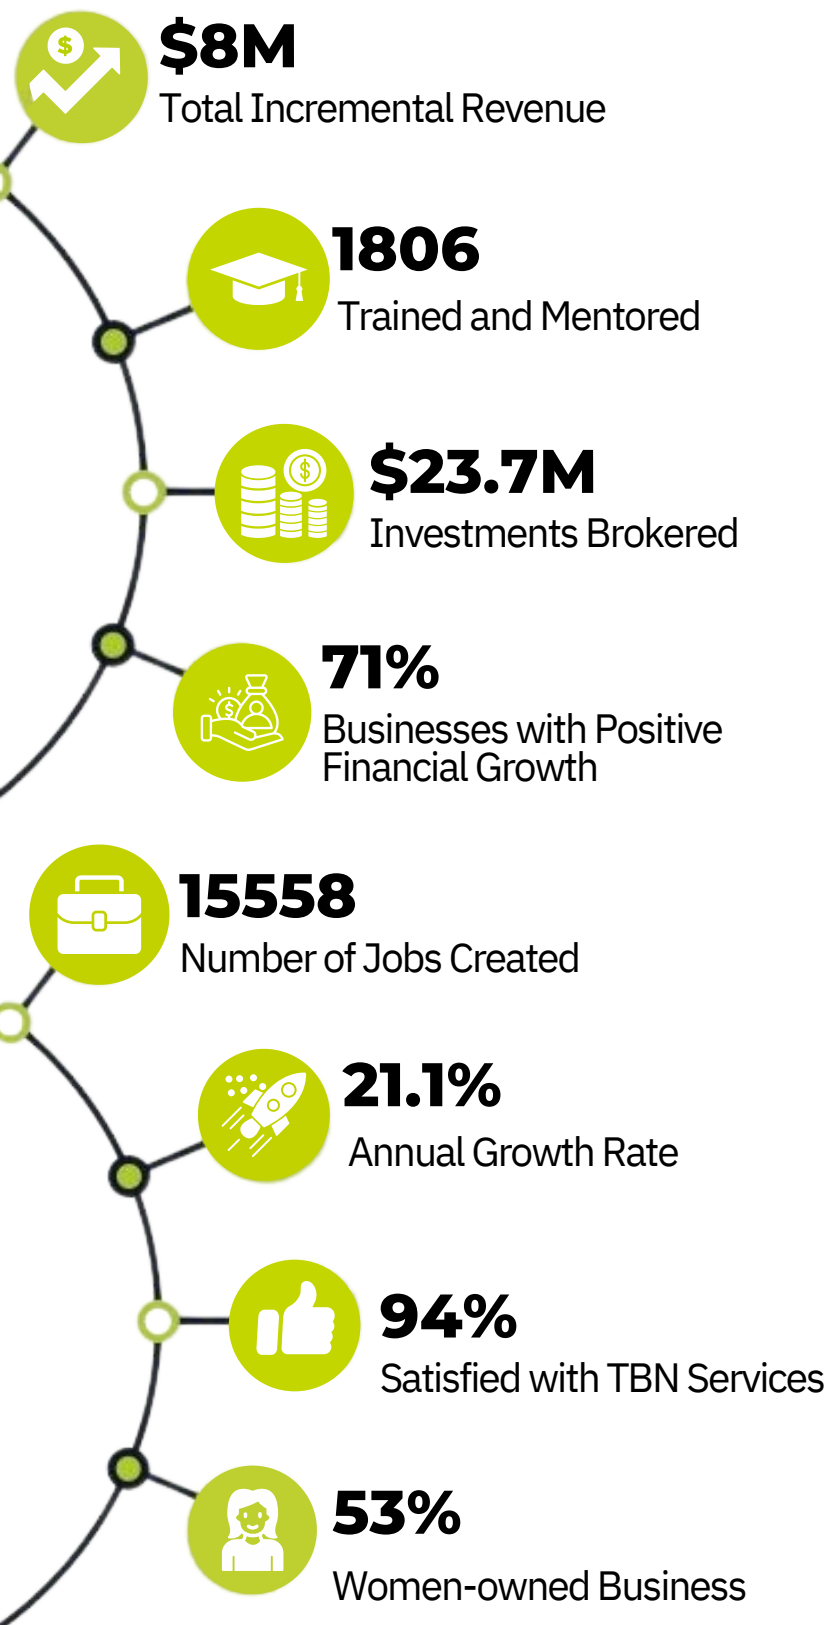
$8M
Total Incremental Revenue

1806
Trained and Mentored

$23.7M
Investments Brokered

71%
Businesses with Positive Financial Growth

15558
Number of Jobs Created

21.1%
Annual Growth Rate

94%
Satisfied with TBN Services

53%
Women-owned Business